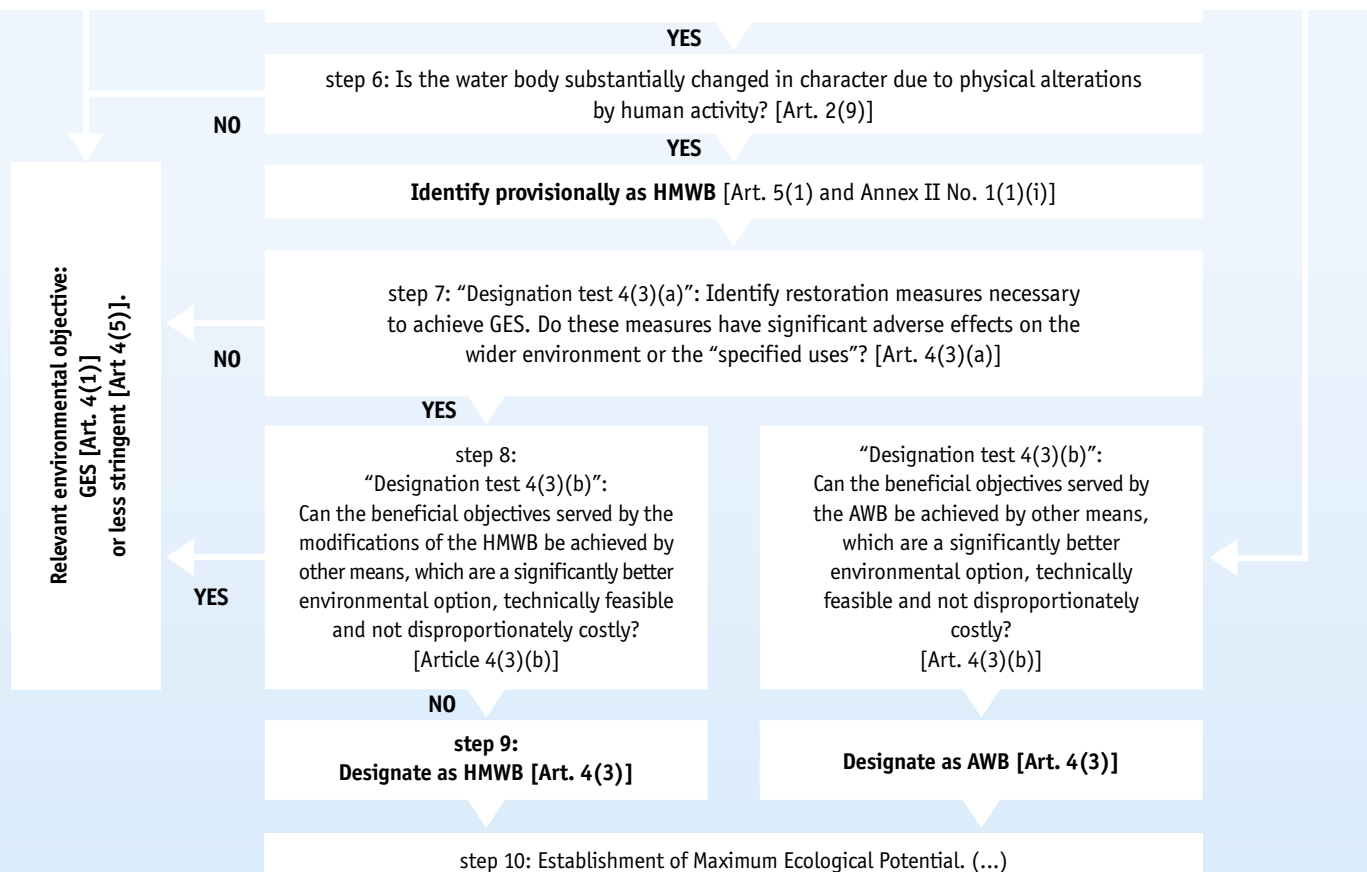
YES

step 6: Is the water body substantially changed in character due to physical alterations by human activity? [Art. 2(9)]

NO

YES

**Identify provisionally as HMWB** [Art. 5(1) and Annex II No. 1(1)(i)]

**Relevant environmental objective: GES [Art. 4(1)] or less stringent [Art 4(5)].**

step 7: "Designation test 4(3)(a)": Identify restoration measures necessary to achieve GES. Do these measures have significant adverse effects on the wider environment or the "specified uses"? [Art. 4(3)(a)]

NO

YES

step 8:
"Designation test 4(3)(b)":
Can the beneficial objectives served by the modifications of the HMWB be achieved by other means, which are a significantly better environmental option, technically feasible and not disproportionately costly?
[Article 4(3)(b)]

YES

"Designation test 4(3)(b)":
Can the beneficial objectives served by the AWB be achieved by other means, which are a significantly better environmental option, technically feasible and not disproportionately costly?
[Art. 4(3)(b)]

NO

**step 9:
Designate as HMWB [Art. 4(3)]**

**Designate as AWB [Art. 4(3)]**

step 10: Establishment of Maximum Ecological Potential. (...)